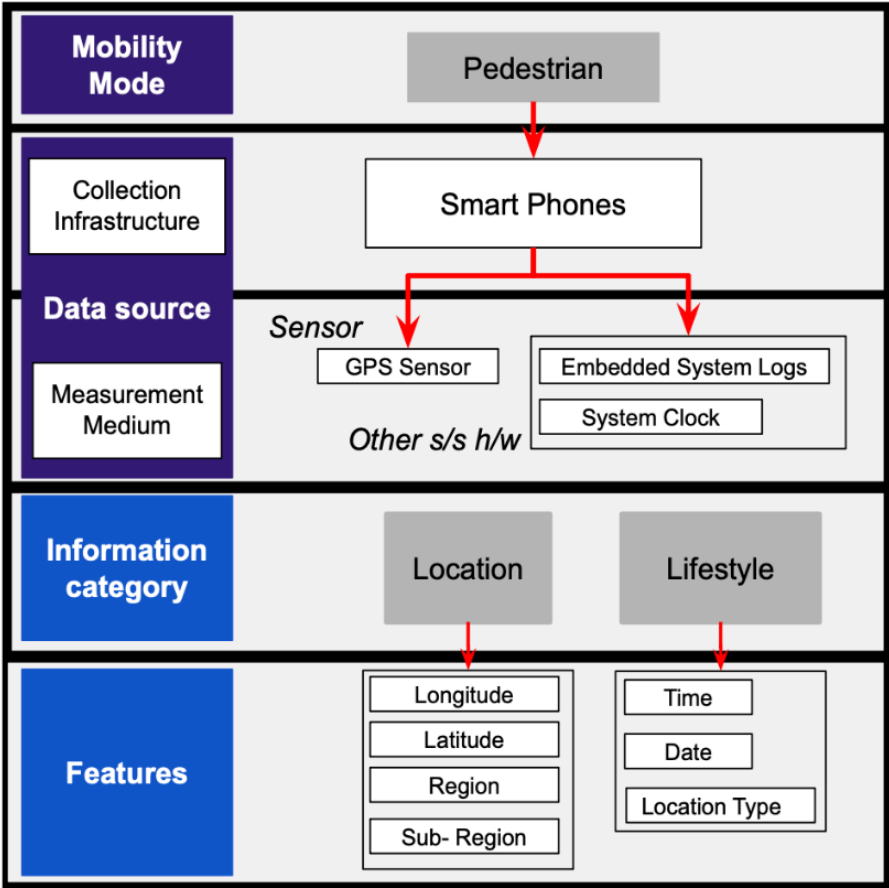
Mobility Mode

Pedestrian

Collection Infrastructure

Smart Phones

Data source

Sensor

GPS Sensor

Embedded System Logs

System Clock

Measurement Medium

Other s/s h/w

Information category

Location

Lifestyle

Features

Longitude

Latitude

Region

Sub- Region

Time

Date

Location Type